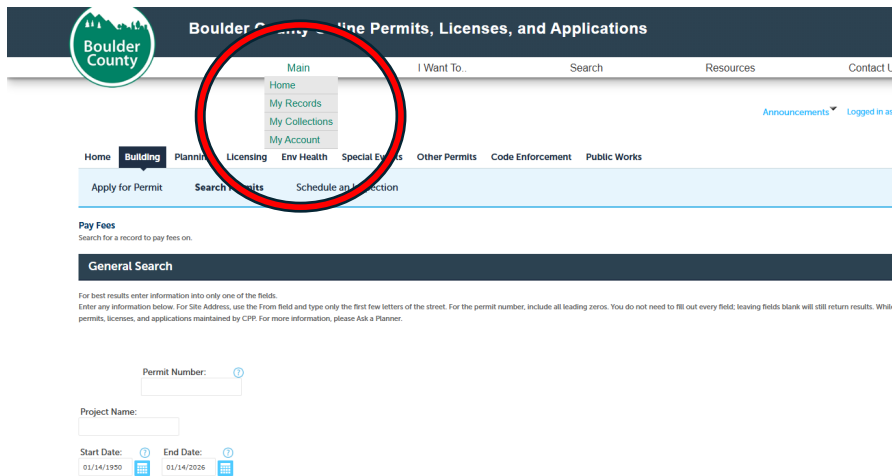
Boulder County

Boulder C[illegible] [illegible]line Permits, Licenses, and Applications

Main
Home
My Records
My Collections
My Account

I Want To..

Search

Resources

Contact U

Announcements

Logged in a

Home Building Plann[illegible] Licensing Env Health Special Ev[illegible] Other Permits Code Enforcement Public Works

Apply for Permit Search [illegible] Schedule an In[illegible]ction

Pay Fees
Search for a record to pay fees on.

General Search

For best results enter information into only one of the fields.
Enter any information below. For Site Address, use the From field and type only the first few letters of the street. For the permit number, include all leading zeros. You do not need to fill out every field; leaving fields blank will still return results. Whil permits, licenses, and applications maintained by CPP. For more information, please Ask a Planner.

Permit Number:

Project Name:

Start Date: 01/14/1950

End Date: 01/14/2026